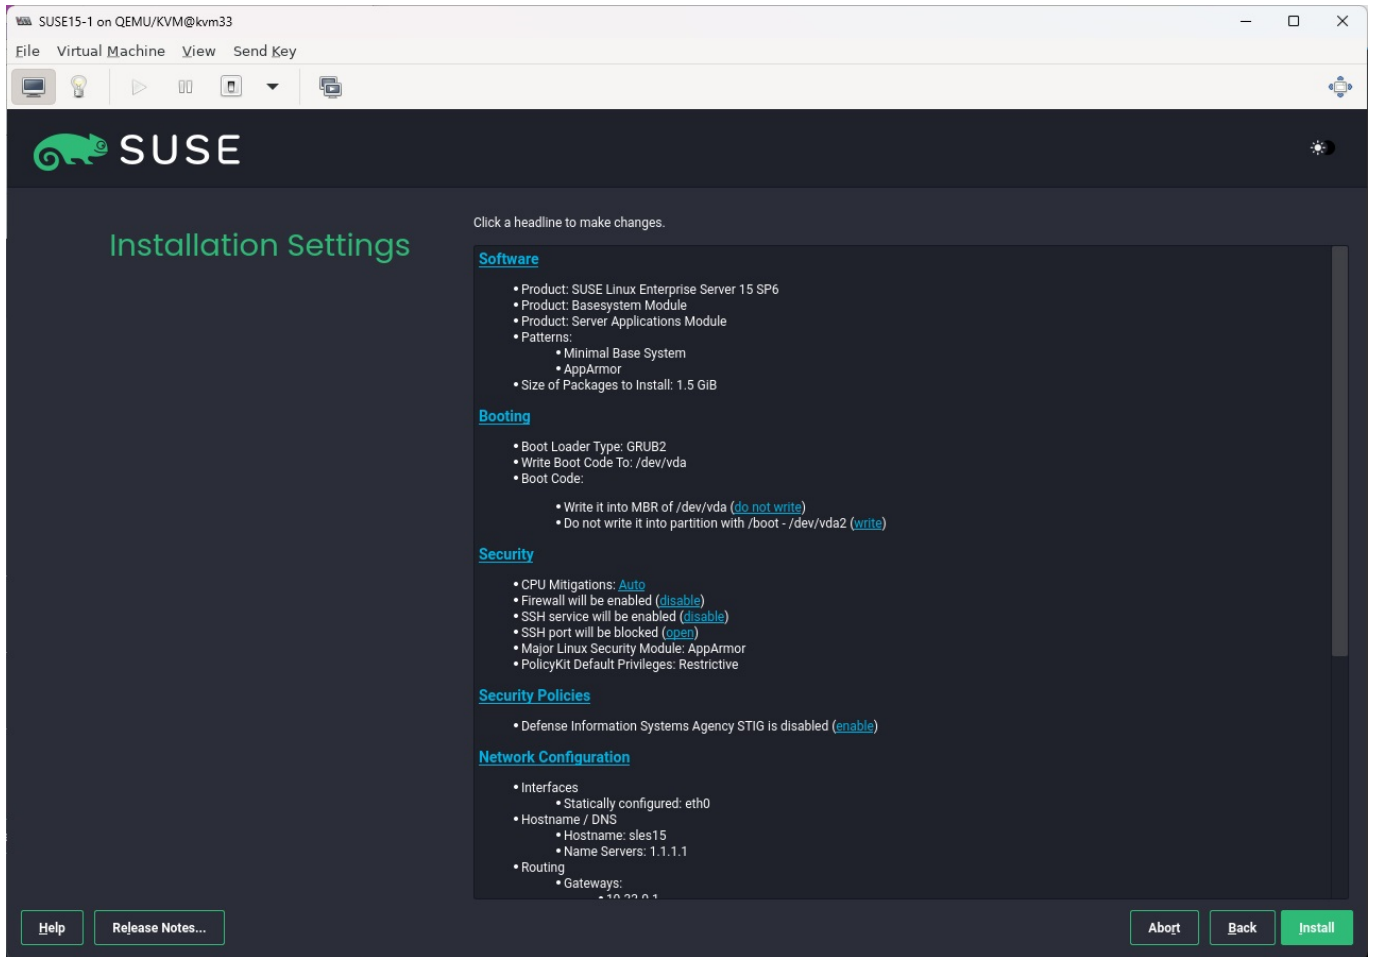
SUSE15-1 on QEMU/KVM@kvm33

File Virtual Machine View Send Key

SUSE

Installation Settings

Click a headline to make changes.

Software

• Product: SUSE Linux Enterprise Server 15 SP6
• Product: Basesystem Module
• Product: Server Applications Module
• Patterns:
  • Minimal Base System
  • AppArmor
• Size of Packages to Install: 1.5 GiB

Booting

• Boot Loader Type: GRUB2
• Write Boot Code To: /dev/vda
• Boot Code:
  • Write it into MBR of /dev/vda (do not write)
  • Do not write it into partition with /boot - /dev/vda2 (write)

Security

• CPU Mitigations: Auto
• Firewall will be enabled (disable)
• SSH service will be enabled (disable)
• SSH port will be blocked (open)
• Major Linux Security Module: AppArmor
• PolicyKit Default Privileges: Restrictive

Security Policies

• Defense Information Systems Agency STIG is disabled (enable)

Network Configuration

• Interfaces
  • Statically configured: eth0
• Hostname / DNS
  • Hostname: sles15
  • Name Servers: 1.1.1.1
• Routing
  • Gateways:
    • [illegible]

Help Release Notes... Abort Back Install